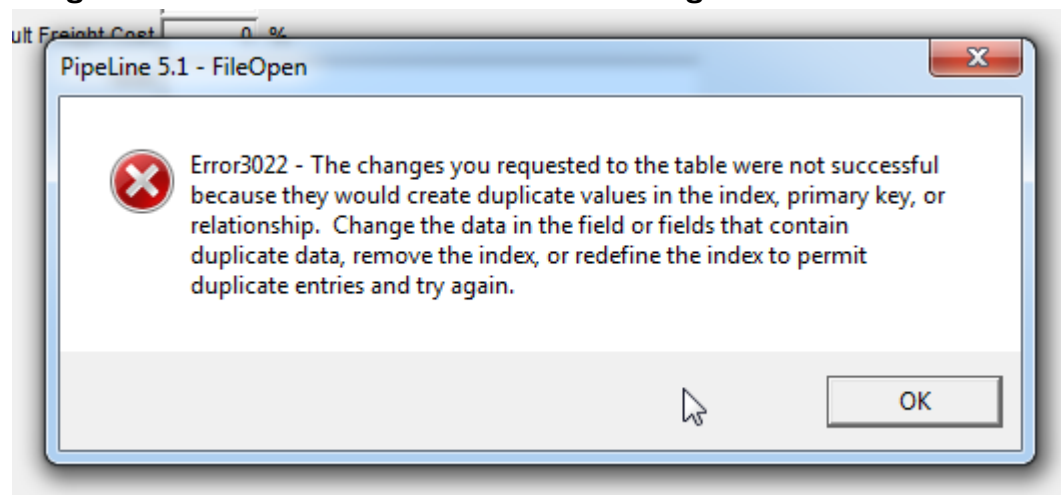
ult Freight Cost 0 %

PipeLine 5.1 - FileOpen

Error3022 - The changes you requested to the table were not successful because they would create duplicate values in the index, primary key, or relationship. Change the data in the field or fields that contain duplicate data, remove the index, or redefine the index to permit duplicate entries and try again.

OK